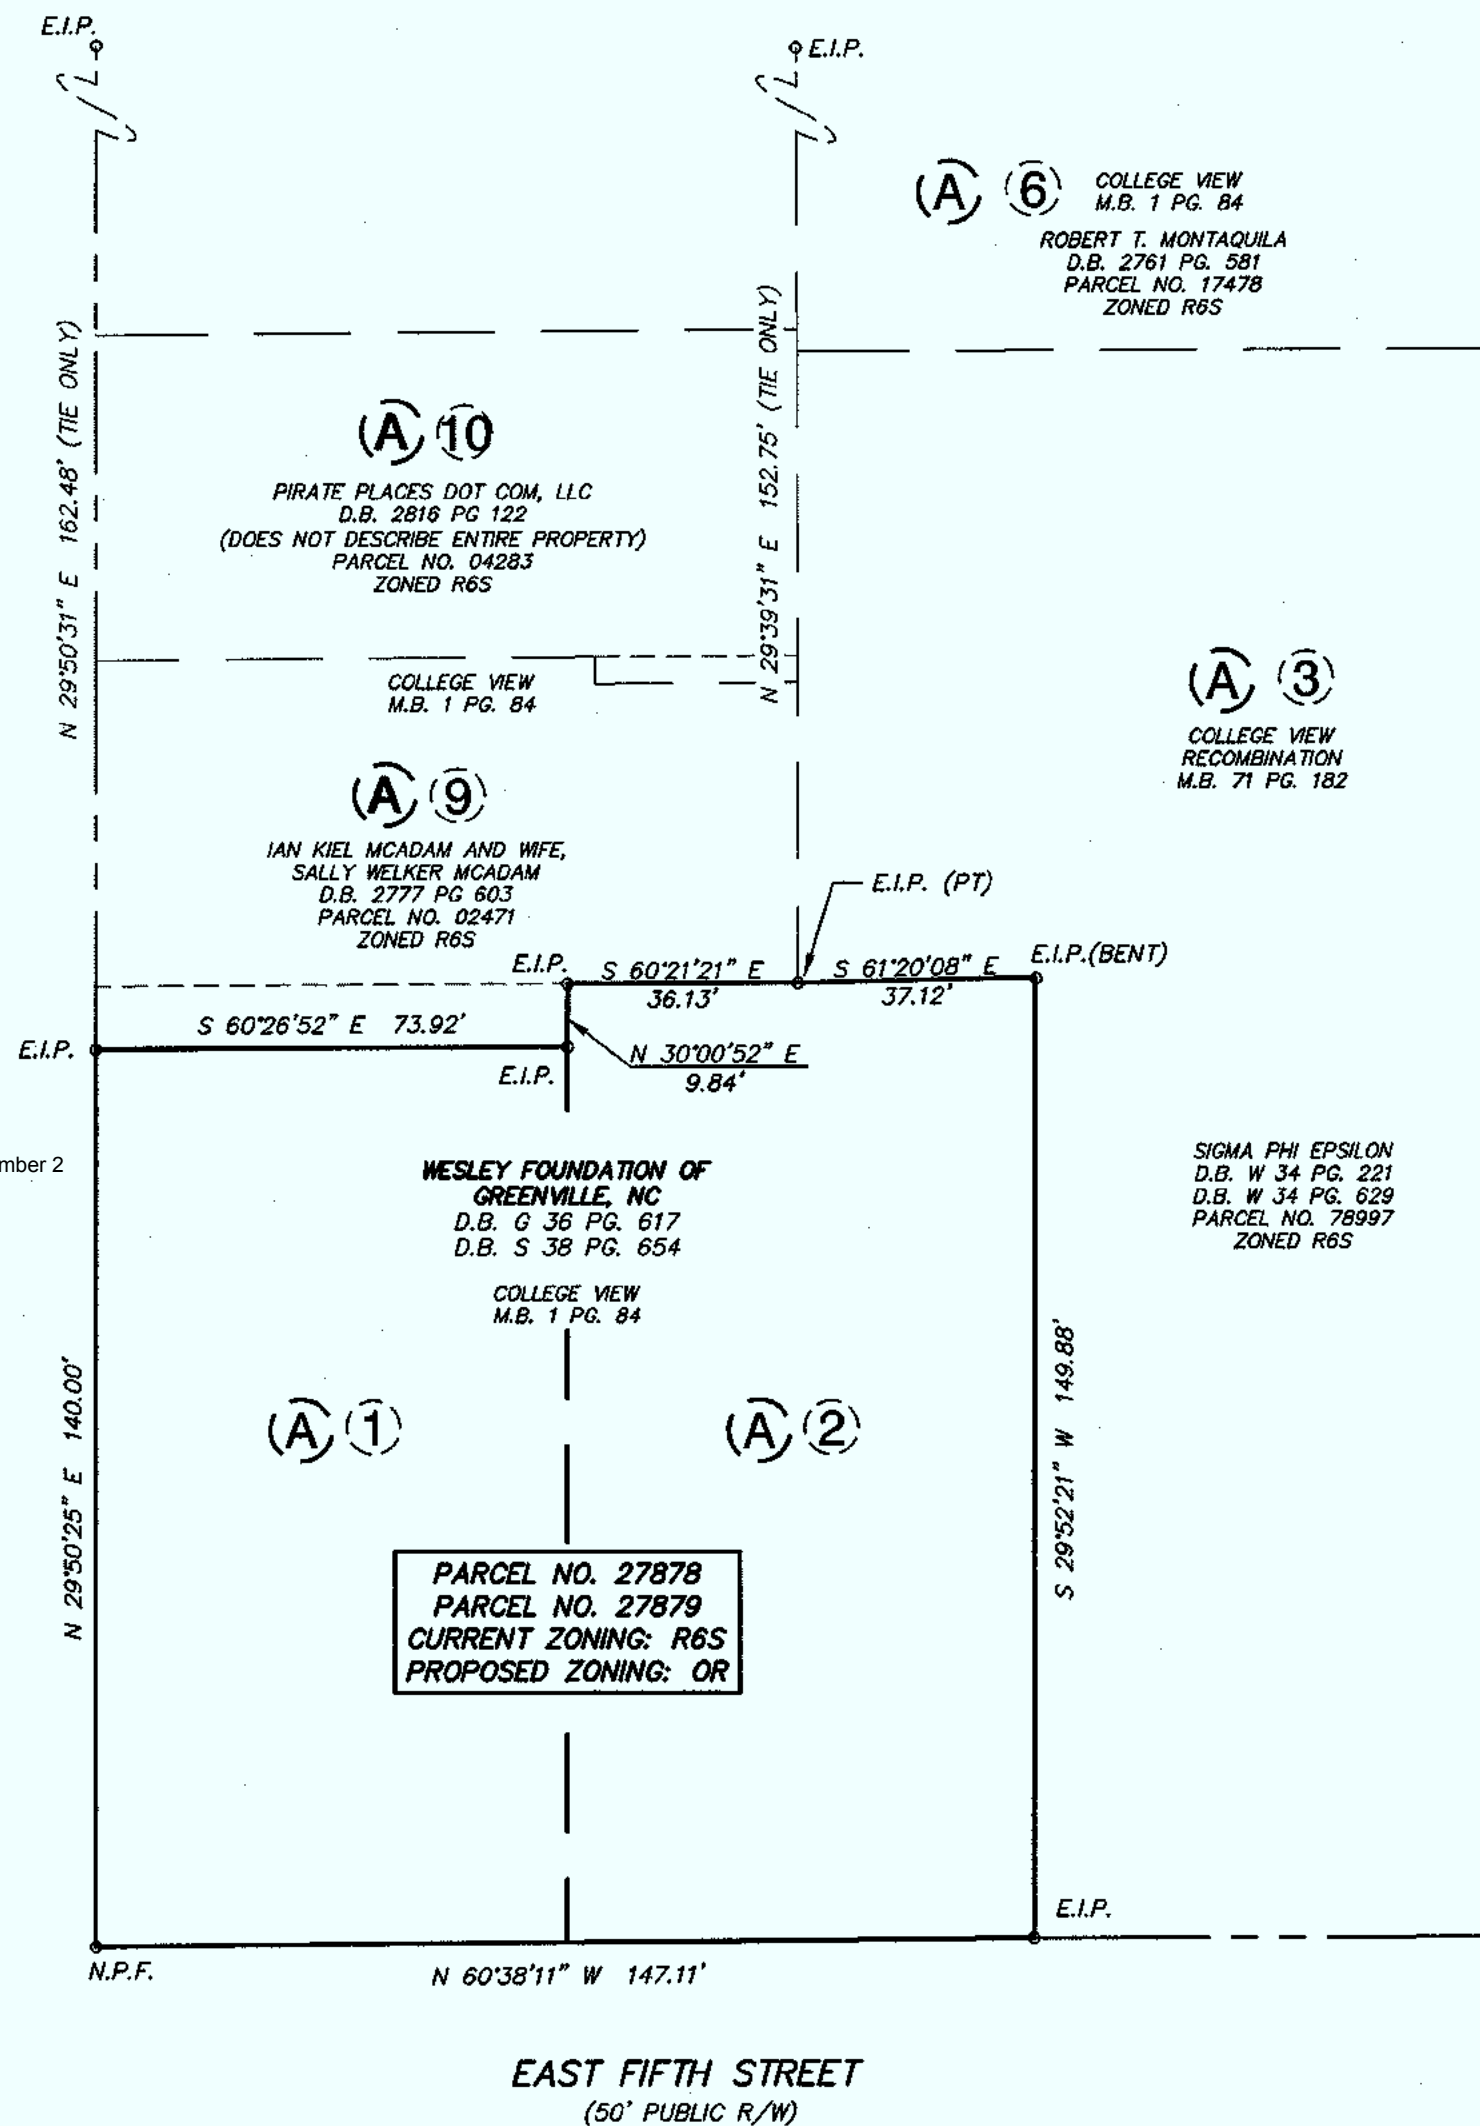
E.I.P.

E.I.P.

(A) (6) COLLEGE VIEW M.B. 1 PG. 84

ROBERT T. MONTAQUILA
D.B. 2761 PG. 581
PARCEL NO. 17478
ZONED R6S

N 29°50'31" E 162.48' (TIE ONLY)

N 29°39'31" E 152.75' (TIE ONLY)

(A) (10)

PIRATE PLACES DOT COM, LLC
D.B. 2816 PG 122
(DOES NOT DESCRIBE ENTIRE PROPERTY)
PARCEL NO. 04283
ZONED R6S

COLLEGE VIEW
M.B. 1 PG. 84

(A) (3)

COLLEGE VIEW
RECOMBINATION
M.B. 71 PG. 182

(A) (9)

IAN KIEL MCADAM AND WIFE,
SALLY WELKER MCADAM
D.B. 2777 PG 603
PARCEL NO. 02471
ZONED R6S

E.I.P. (PT)

E.I.P.

S 60°21'21" E
36.13'

S 61°20'08" E
37.12'

E.I.P.(BENT)

S 60°26'52" E 73.92'

E.I.P.

E.I.P.

N 30°00'52" E
9.84'

mber 2

WESLEY FOUNDATION OF
GREENVILLE, NC
D.B. G 36 PG. 617
D.B. S 38 PG. 654

COLLEGE VIEW
M.B. 1 PG. 84

SIGMA PHI EPSILON
D.B. W 34 PG. 221
D.B. W 34 PG. 629
PARCEL NO. 78997
ZONED R6S

N 29°50'25" E 140.00'

(A) (1)

(A) (2)

S 29°52'21" W 149.88'

PARCEL NO. 27878
PARCEL NO. 27879
CURRENT ZONING: R6S
PROPOSED ZONING: OR

E.I.P.

N.P.F.

N 60°38'11" W 147.11'

EAST FIFTH STREET
(50' PUBLIC R/W)